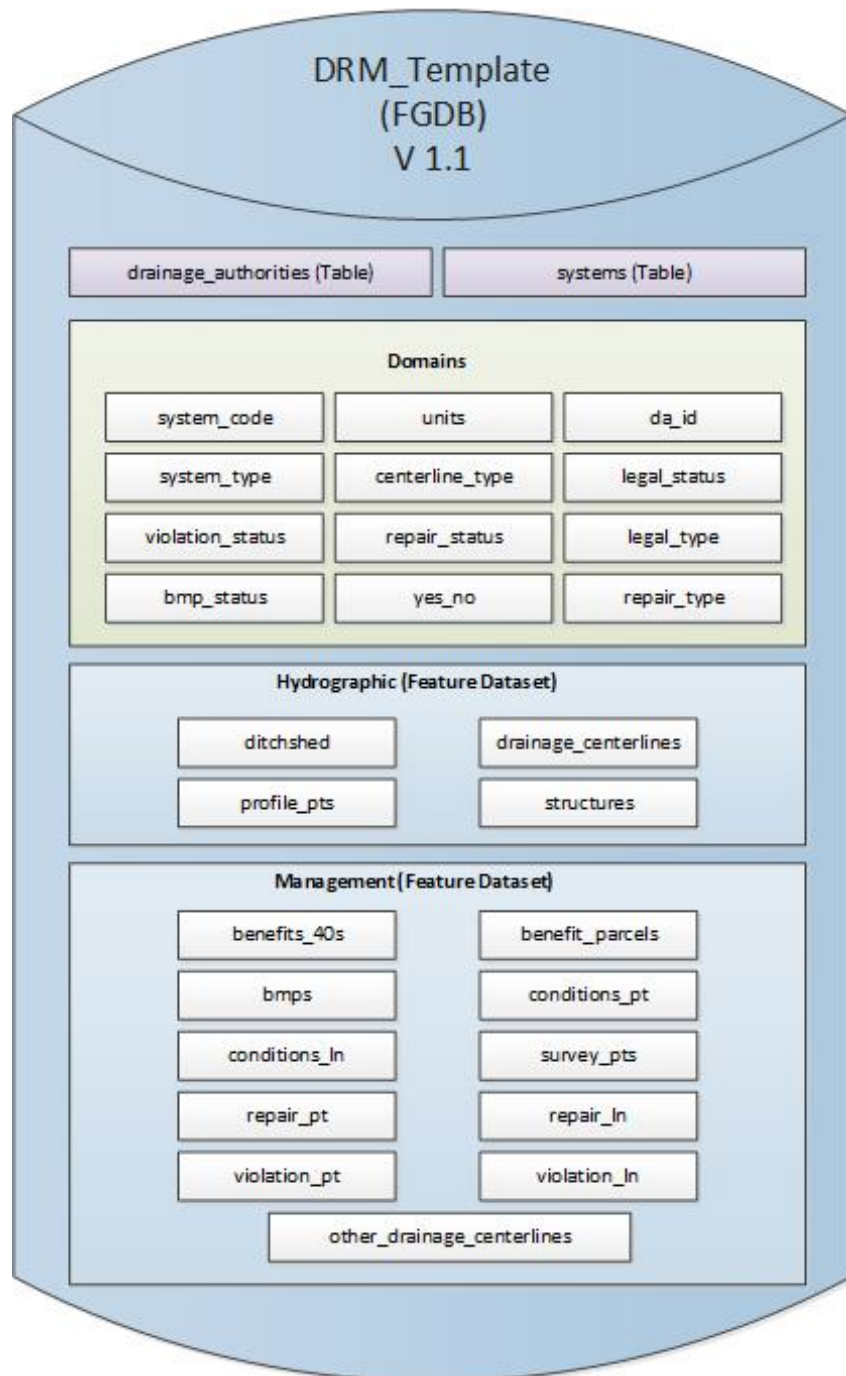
DRM_Template
(FGDB)
V 1.1

drainage_authorities (Table)

systems (Table)

Domains

system_code

units

da_id

system_type

centerline_type

legal_status

violation_status

repair_status

legal_type

bmp_status

yes_no

repair_type

Hydrographic (Feature Dataset)

ditchshed

drainage_centerlines

profile_pts

structures

Management (Feature Dataset)

benefits_40s

benefit_parcels

bmps

conditions_pt

conditions_ln

survey_pts

repair_pt

repair_ln

violation_pt

violation_ln

other_drainage_centerlines